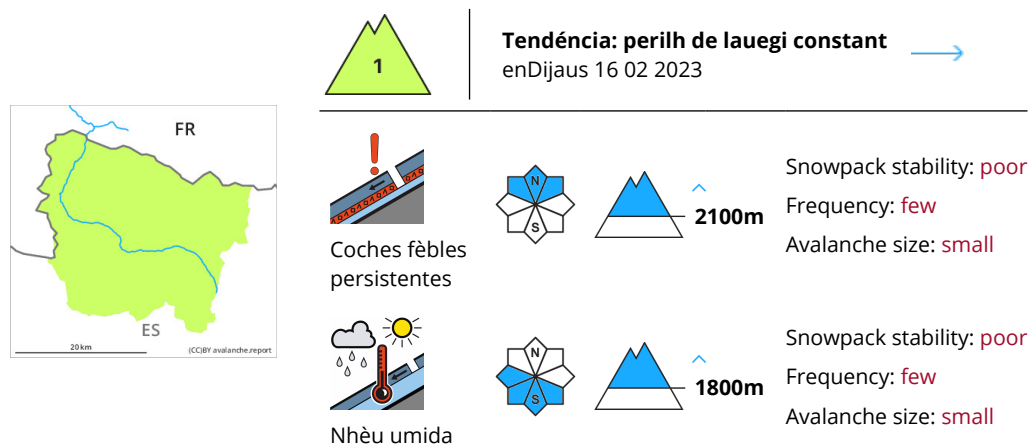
FR

ES

20 km

(CC)BY avalanche.report

1

Tendéncia: perilh de lauegi constant

enDijaus 16 02 2023

Coches fèbles persistentes

N

S

2100m

Snowpack stability: poor

Frequency: few

Avalanche size: small

Nhèu umida

N

S

1800m

Snowpack stability: poor

Frequency: few

Avalanche size: small